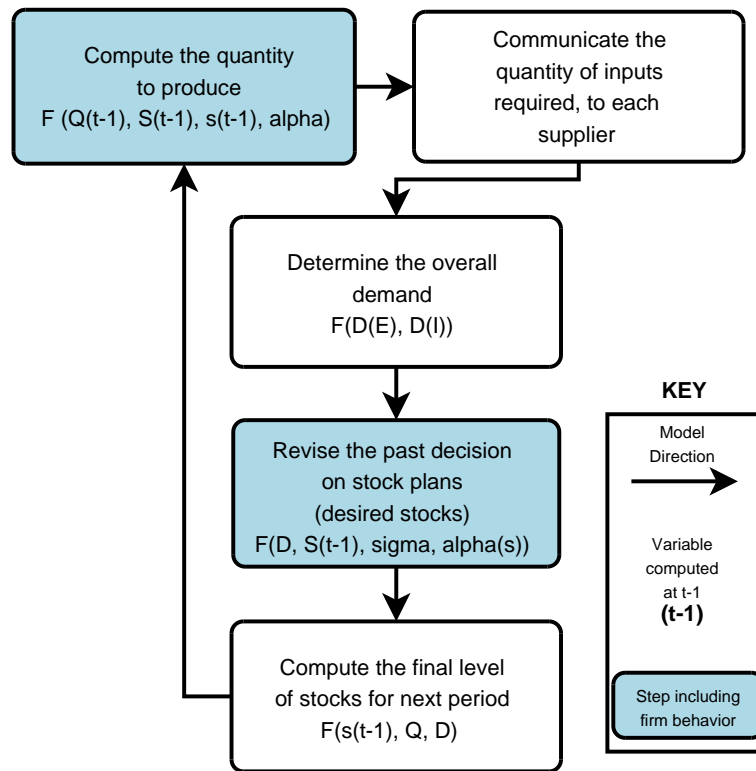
Compute the quantity to produce
F (Q(t-1), S(t-1), s(t-1), alpha)

Communicate the quantity of inputs required, to each supplier

Determine the overall demand
F(D(E), D(I))

Revise the past decision on stock plans (desired stocks)
F(D, S(t-1), sigma, alpha(s))

Compute the final level of stocks for next period
F(s(t-1), Q, D)

KEY

Model Direction

Variable computed at t-1
**(t-1)**

Step including firm behavior